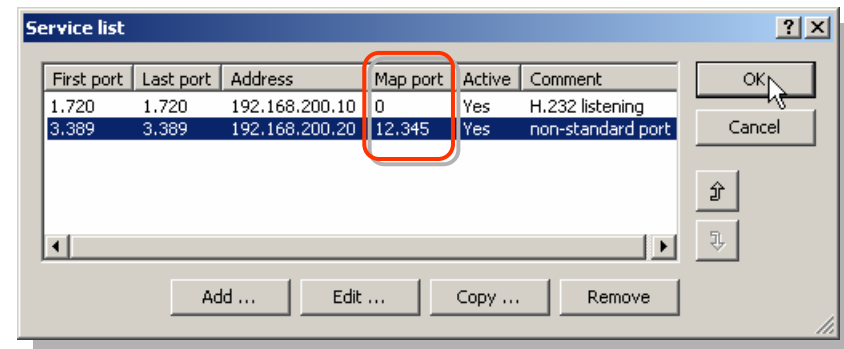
Service list

?

| First port | Last port | Address | Map port | Active | Comment |
|---|---|---|---|---|---|
| 1.720 | 1.720 | 192.168.200.10 | 0 | Yes | H.232 listening |
| 3.389 | 3.389 | 192.168.200.20 | 12.345 | Yes | non-standard port |

OK

Cancel

Add ...

Edit ...

Copy ...

Remove